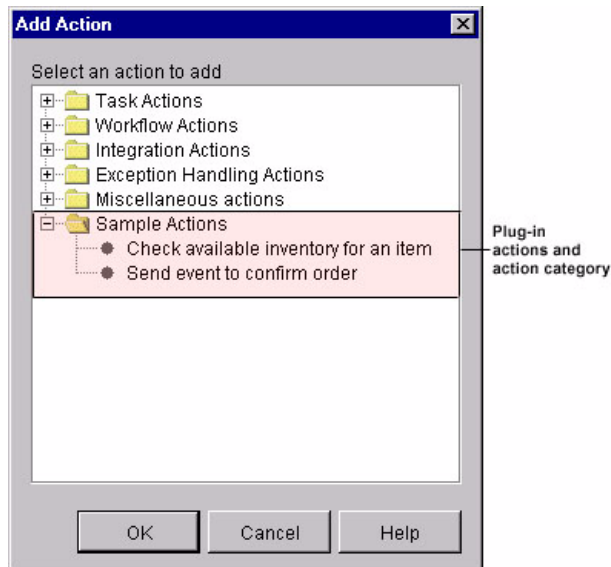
Add Action

Select an action to add

Task Actions
Workflow Actions
Integration Actions
Exception Handling Actions
Miscellaneous actions
Sample Actions
Check available inventory for an item
Send event to confirm order

Plug-in actions and action category

OK
Cancel
Help